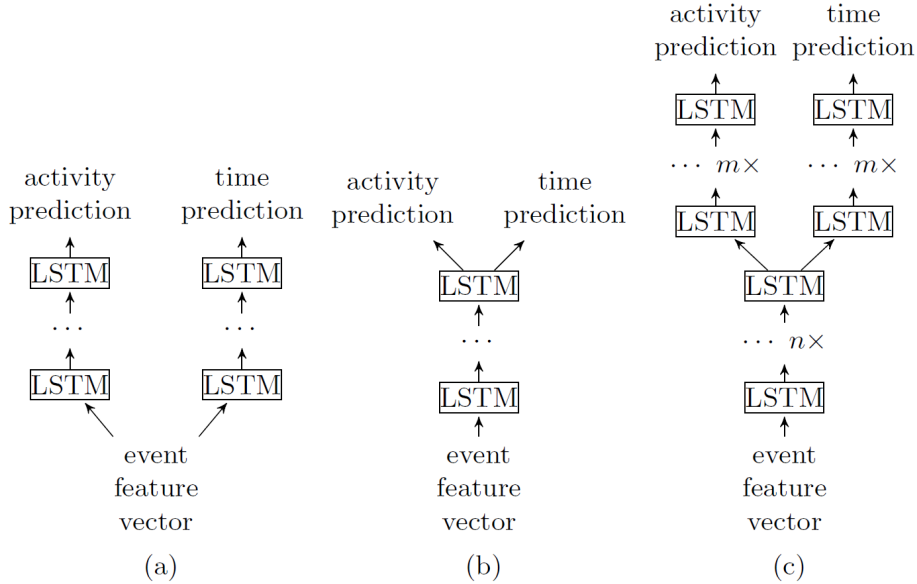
activity prediction

LSTM

$\cdots$

LSTM

time prediction

LSTM

$\cdots$

LSTM

event feature vector

(a)

activity prediction

time prediction

LSTM

$\cdots$

LSTM

event feature vector

(b)

activity prediction

LSTM

$\cdots$ $m\times$

LSTM

time prediction

LSTM

$\cdots$ $m\times$

LSTM

LSTM

$\cdots$ $n\times$

LSTM

event feature vector

(c)